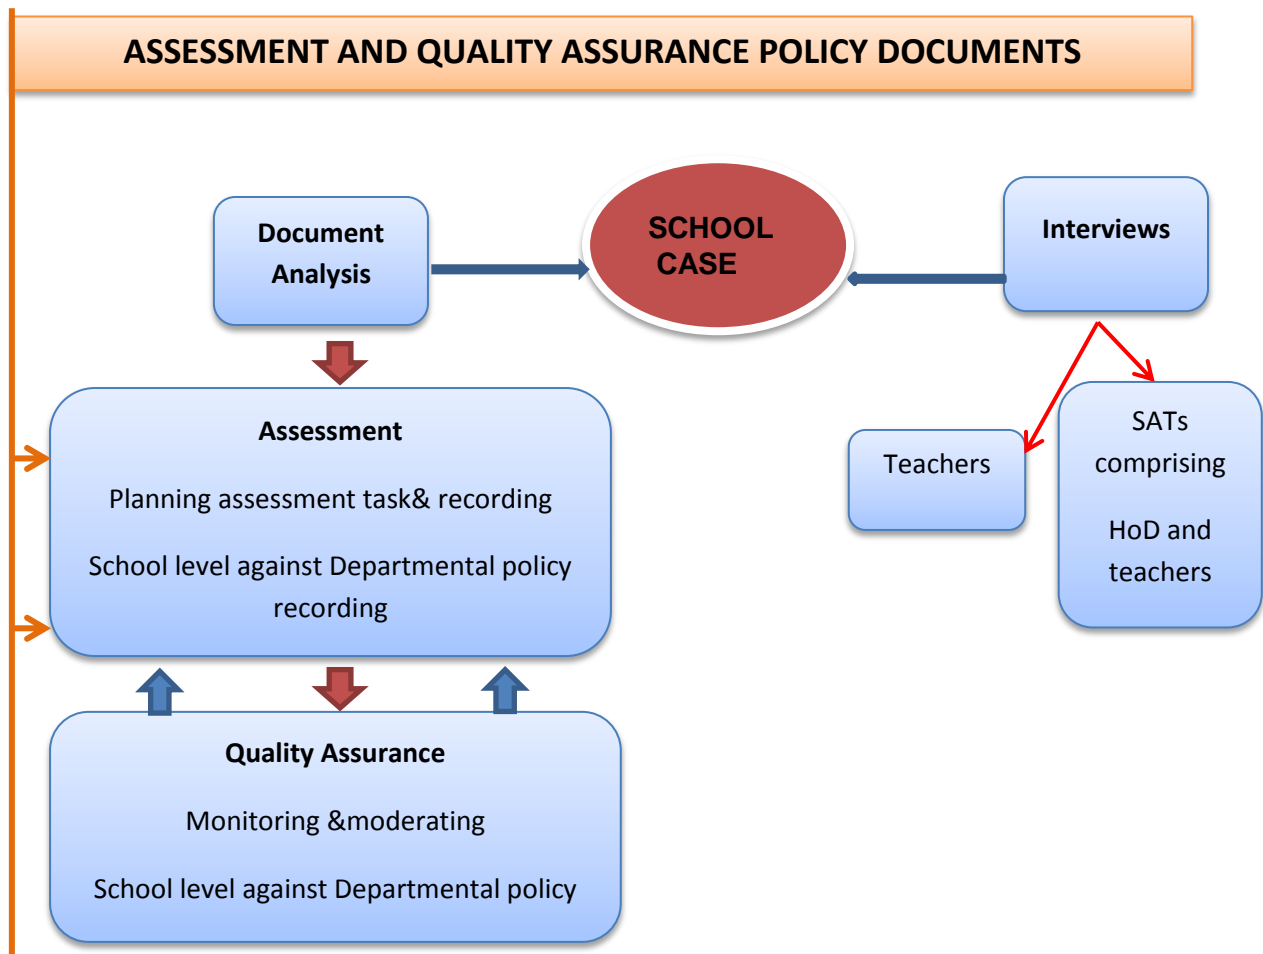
ASSESSMENT AND QUALITY ASSURANCE POLICY DOCUMENTS

Document Analysis

SCHOOL CASE

Interviews

Teachers

SATs comprising

HoD and teachers

Assessment

Planning assessment task& recording

School level against Departmental policy recording

Quality Assurance

Monitoring &moderating

School level against Departmental policy